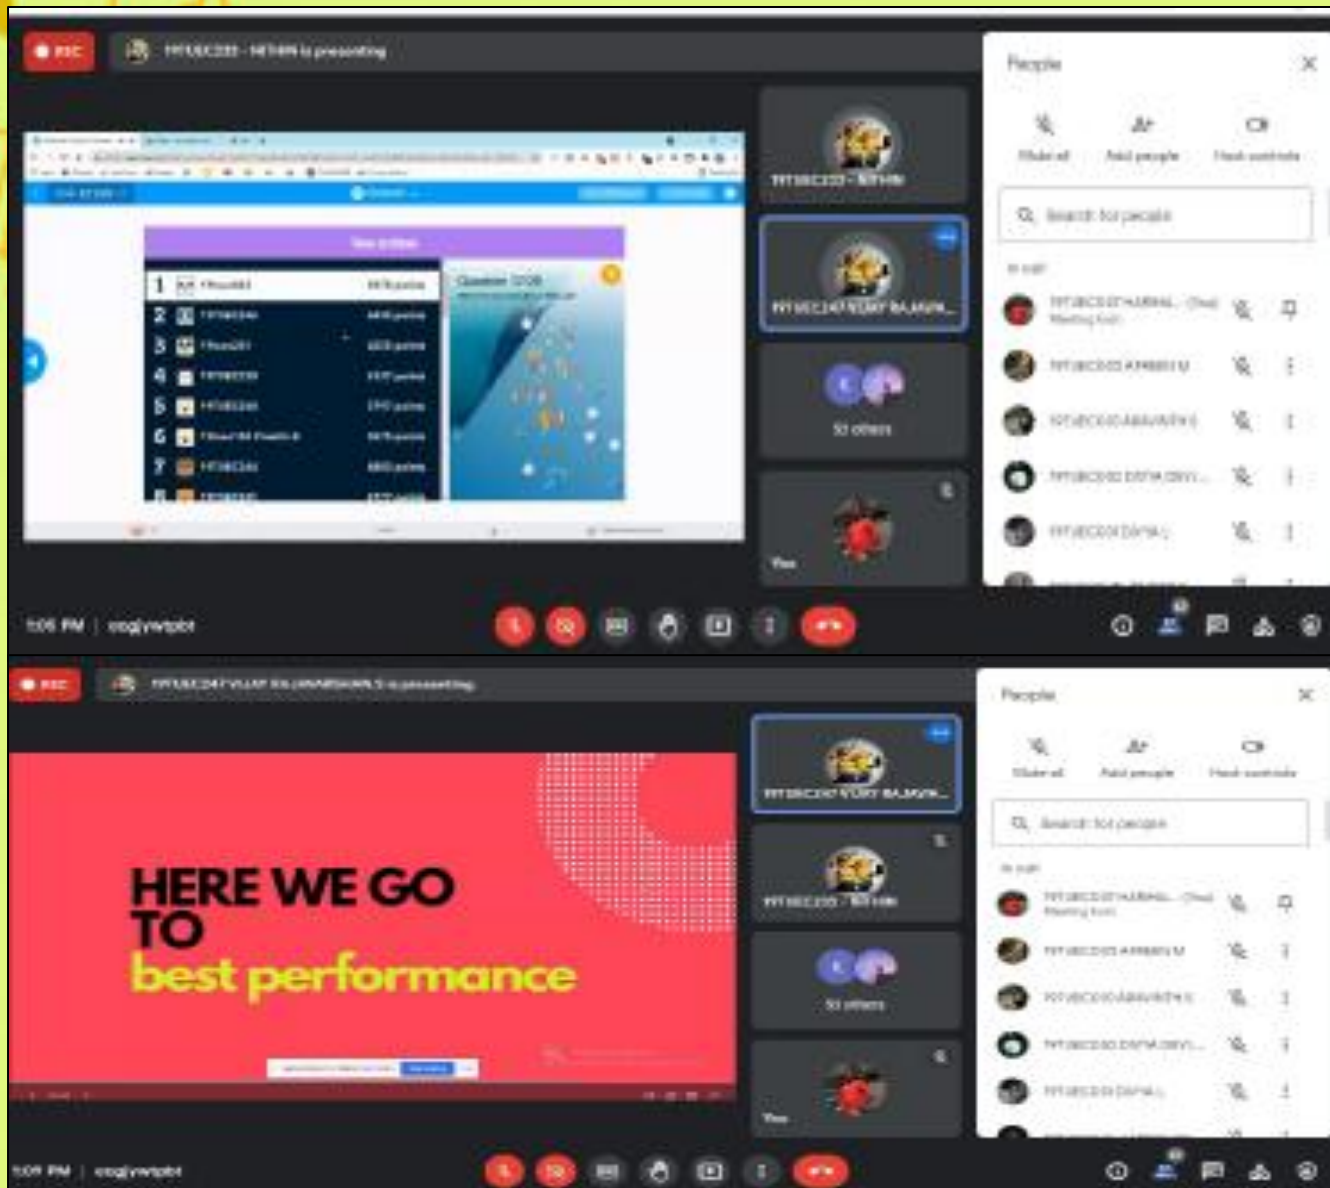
REC

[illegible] is presenting

People

Mute all
Add people
Host controls

Search for people

In call

1
2
3
4
5
6
7

Question 7/20

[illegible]

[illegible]

53 others

You

5:05 PM | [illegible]

REC

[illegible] is presenting

People

Mute all
Add people
Host controls

Search for people

In call

HERE WE GO TO
best performance

53 others

You

5:09 PM | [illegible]